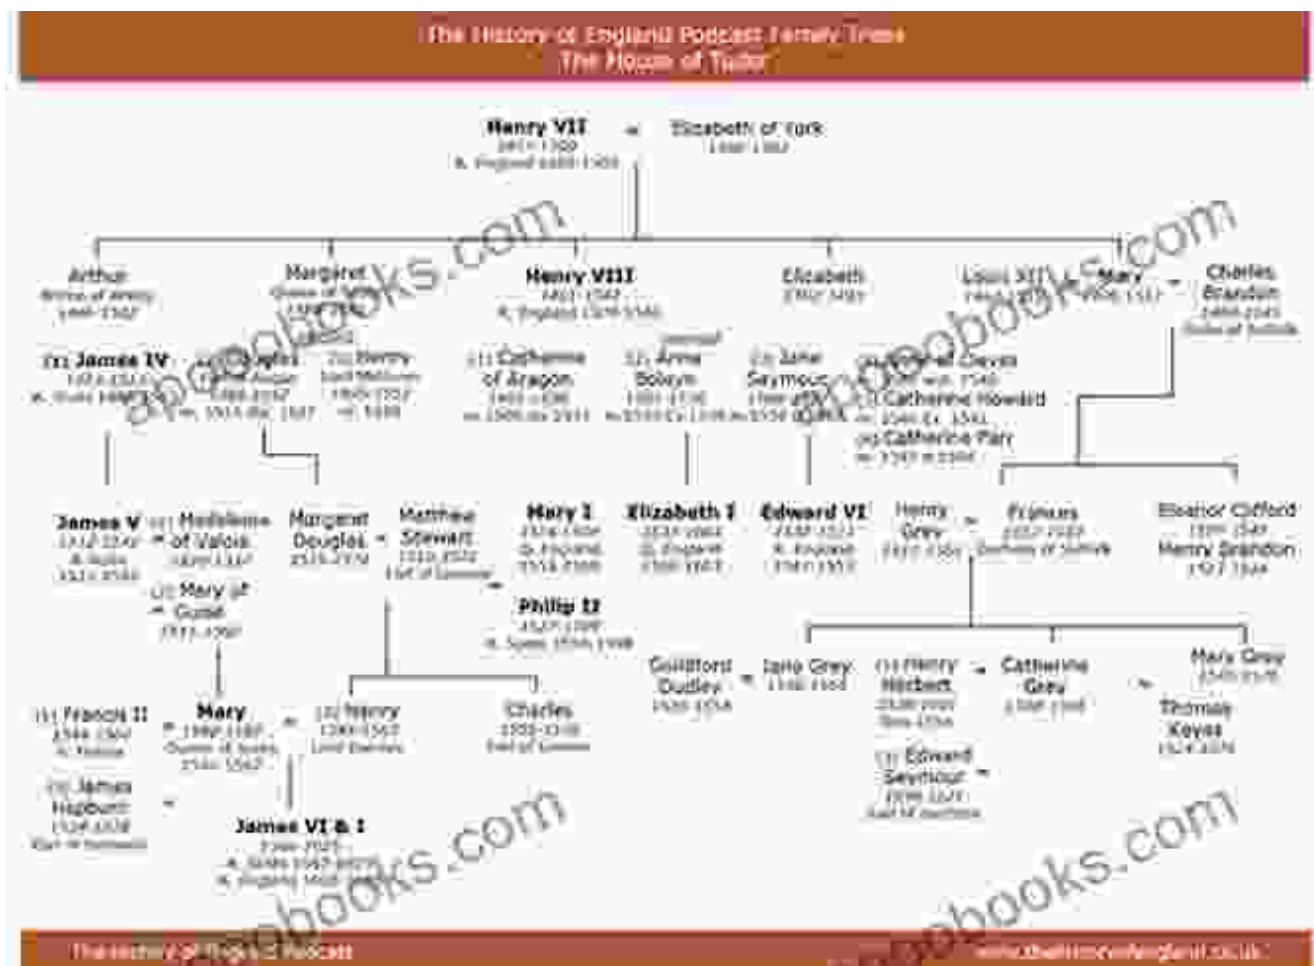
The History of England Podcast Family Trees
The House of Tudor

Henry VII
1457-1509
K. England 1485-1509
=
Elizabeth of York
1466-1503

Arthur
Prince of Wales
1486-1502

Margaret
Queen of Scots
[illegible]

Henry VIII
1491-1547
K. England 1509-1547

Elizabeth
1492-1495

Louis XII
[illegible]
=
Mary
1496-1533
=
Charles Brandon
1484-1545
Duke of Suffolk

(1) James IV
1473-1513
K. Scots 1488-1513

(2) Archibald Douglas
Earl of Angus
1489-1557
m. 1514 div. 1527

(3) Henry Stewart
Lord Methven
1495-1552
m. 1528

(1) Catherine of Aragon
1485-1536
m. 1509 div. 1533

(2) Anne Boleyn
1501-1536
m. 1533 Ex. 1536

(3) Jane Seymour
1508-1537
m. 1536 d. 1537

(4) Anne of Cleves
1515-1557
m. 1540 div. 1540
(5) Catherine Howard
m. 1540 Ex. 1542
(6) Catherine Parr
m. 1543 w. 1547

James V
1512-1542
K. Scots
1513-1542

(1) Madeleine of Valois
1520-1537
(2) Mary of Guise
1515-1560

Margaret Douglas
1515-1578
=
Matthew Stewart
1516-1571
Earl of Lennox

Mary I
1516-1558
Q. England
1553-1558

Elizabeth I
1533-1603
Q. England
1558-1603

Edward VI
1537-1553
K. England
1547-1553

Henry Grey
1517-1554
=
Frances
1517-1559
Duchess of Suffolk

Eleanor Clifford
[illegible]-1547
Henry Brandon
1523-1534

Philip II
1527-1598
K. Spain 1556-1598

Guildford Dudley
1535-1554
=
Jane Grey
1536-1554

(1) Henry Herbert
1538-1601
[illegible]
=
Catherine Grey
1540-1568

(2) Edward Seymour
1539-1621
Earl of Hertford

Mary Grey
1545-1578
=
Thomas Keyes
1524-1571

(1) Francis II
1544-1560
K. France
=
Mary
1542-1587
Queen of Scots
1542-1567
=
(2) Henry
1545-1567
Lord Darnley

Charles
1555-1576
Earl of Lennox

(3) James Hepburn
1534-1578
Earl of Bothwell

James VI & I
1566-1625
K. Scots 1567-1625
K. England 1603-1625

The History of England Podcast
www.thehistoryofengland.co.uk